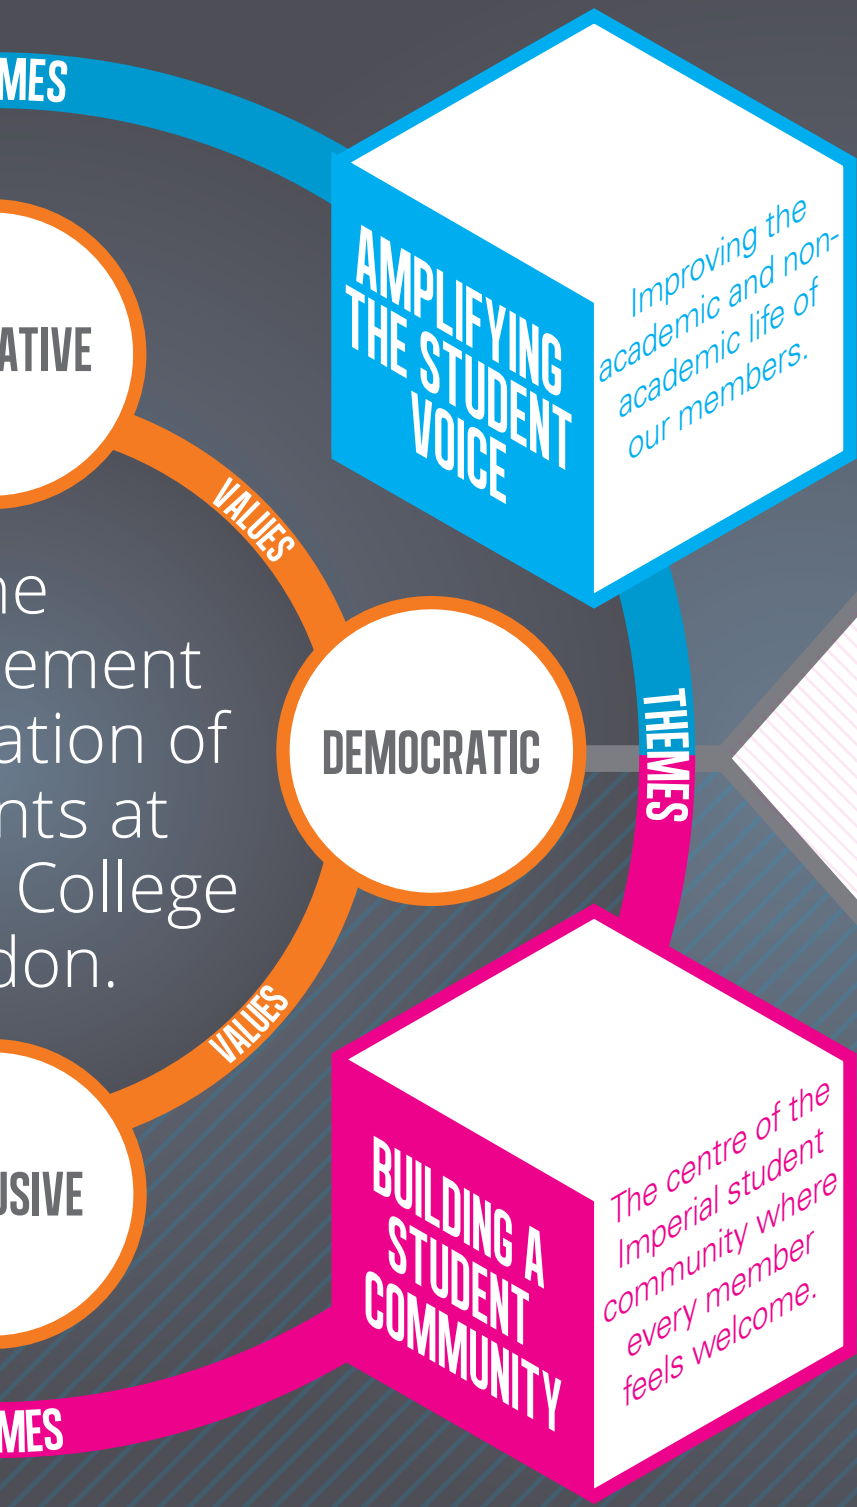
MES

ATIVE

AMPLIFYING THE STUDENT VOICE

Improving the academic and non-academic life of our members.

VALUES

ne
ement
ation of
nts at
College
don.

DEMOCRATIC

THEMES

VALUES

USIVE

BUILDING A STUDENT COMMUNITY

The centre of the Imperial student community where every member feels welcome.

MES